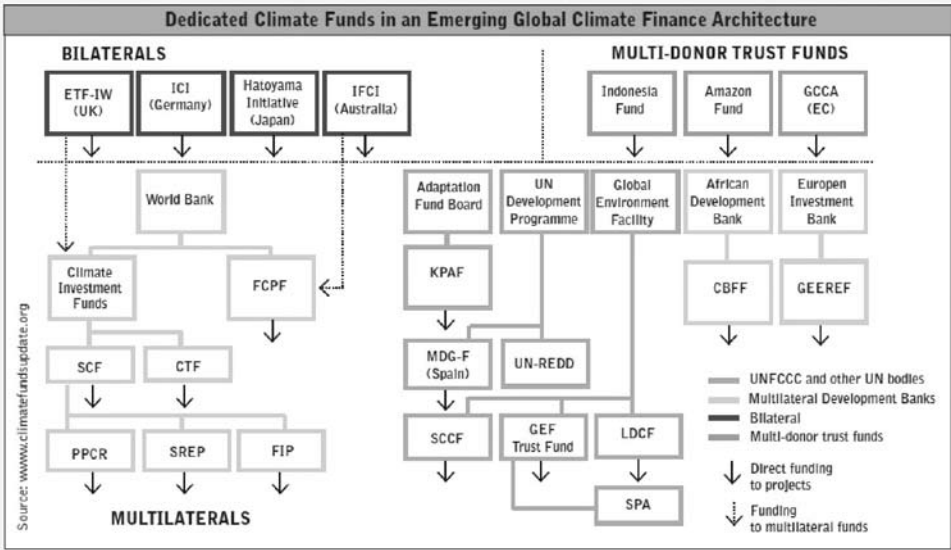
Dedicated Climate Funds in an Emerging Global Climate Finance Architecture

BILATERALS

ETF-IW (UK)

ICI (Germany)

Hatoyama Initiative (Japan)

IFCI (Australia)

MULTI-DONOR TRUST FUNDS

Indonesia Fund

Amazon Fund

GCCA (EC)

World Bank

Climate Investment Funds

FCPF

SCF

CTF

PPCR

SREP

FIP

MULTILATERALS

Adaptation Fund Board

UN Development Programme

Global Environment Facility

African Development Bank

Europen Investment Bank

KPAF

CBFF

GEEREF

MDG-F (Spain)

UN-REDD

SCCF

GEF Trust Fund

LDCF

SPA

UNFCCC and other UN bodies

Multilateral Development Banks

Bilateral

Multi-donor trust funds

Direct funding to projects

Funding to multilateral funds

Source: www.climatefundsupdate.org